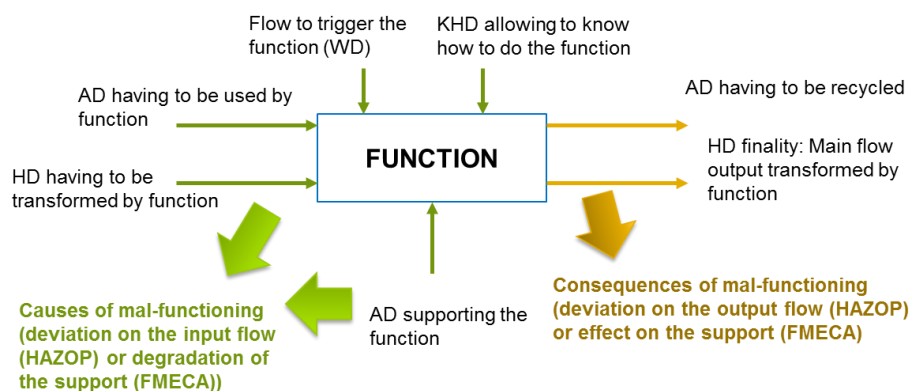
Flow to trigger the function (WD)

KHD allowing to know how to do the function

AD having to be used by function

AD having to be recycled

FUNCTION

HD having to be transformed by function

HD finality: Main flow output transformed by function

Consequences of mal-functioning (deviation on the output flow (HAZOP) or effect on the support (FMECA)

Causes of mal-functioning (deviation on the input flow (HAZOP) or degradation of the support (FMECA))

AD supporting the function